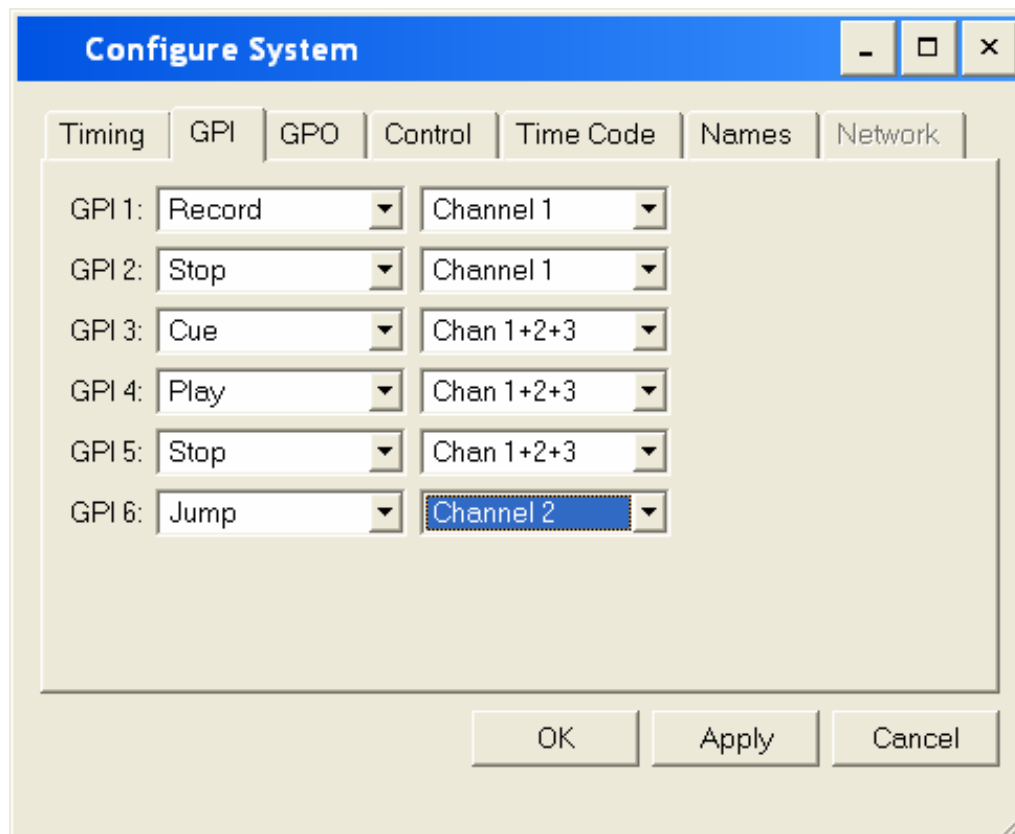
Configure System

Timing GPI GPO Control Time Code Names Network

GPI 1: Record Channel 1
GPI 2: Stop Channel 1
GPI 3: Cue Chan 1+2+3
GPI 4: Play Chan 1+2+3
GPI 5: Stop Chan 1+2+3
GPI 6: Jump Channel 2

OK Apply Cancel